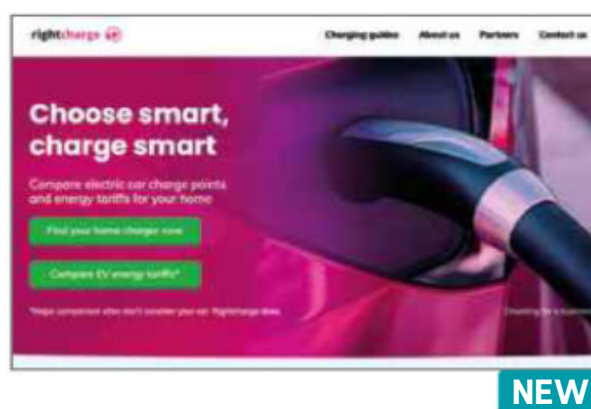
rightcharge

Charging guides About us Partners Contact us

Choose smart, charge smart

Compare electric car charge points and energy tariffs for your home

Find your home charger now

Compare EV energy tariffs*

*Major comparison sites don't consider your car. Rightcharge does.

Charging for a business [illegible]

NEW